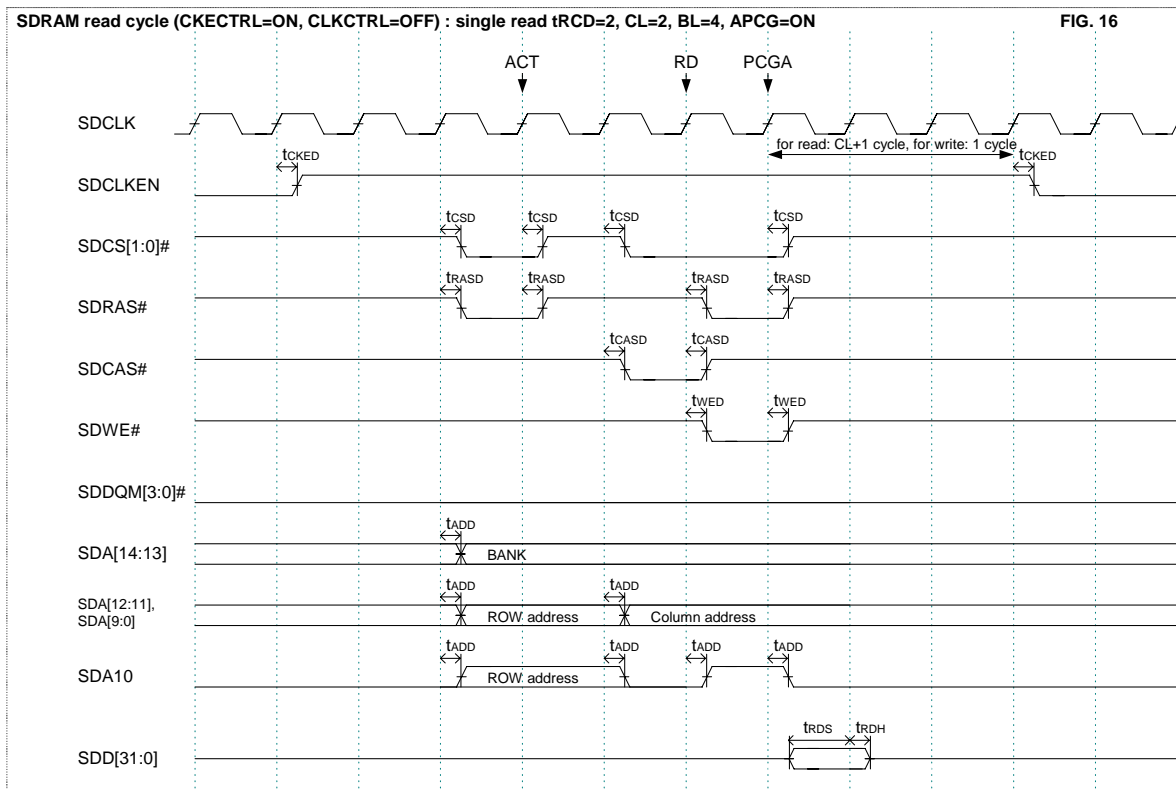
SDRAM read cycle (CKECTRL=ON, CLKCTRL=OFF) : single read tRCD=2, CL=2, BL=4, APCG=ON

FIG. 16

ACT
RD
PCGA

SDCLK

for read: CL+1 cycle, for write: 1 cycle

$t_{CKED}$
$t_{CKED}$

SDCLKEN

$t_{CSD}$
$t_{CSD}$
$t_{CSD}$
$t_{CSD}$

SDCS[1:0]#

$t_{RASD}$
$t_{RASD}$
$t_{RASD}$
$t_{RASD}$

SDRAS#

$t_{CASD}$
$t_{CASD}$

SDCAS#

$t_{WED}$
$t_{WED}$

SDWE#

SDDQM[3:0]#

$t_{ADD}$

SDA[14:13]

BANK

$t_{ADD}$
$t_{ADD}$

SDA[12:11], SDA[9:0]

ROW address
Column address

$t_{ADD}$
$t_{ADD}$
$t_{ADD}$
$t_{ADD}$

SDA10

ROW address

$t_{RDS}$
$t_{RDH}$

SDD[31:0]